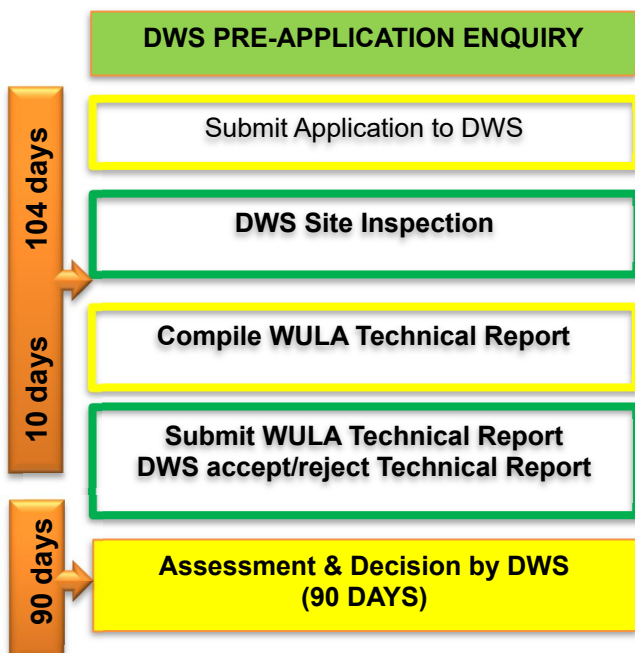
DWS PRE-APPLICATION ENQUIRY

104 days

Submit Application to DWS

DWS Site Inspection

10 days

Compile WULA Technical Report

Submit WULA Technical Report
DWS accept/reject Technical Report

90 days

Assessment & Decision by DWS
(90 DAYS)